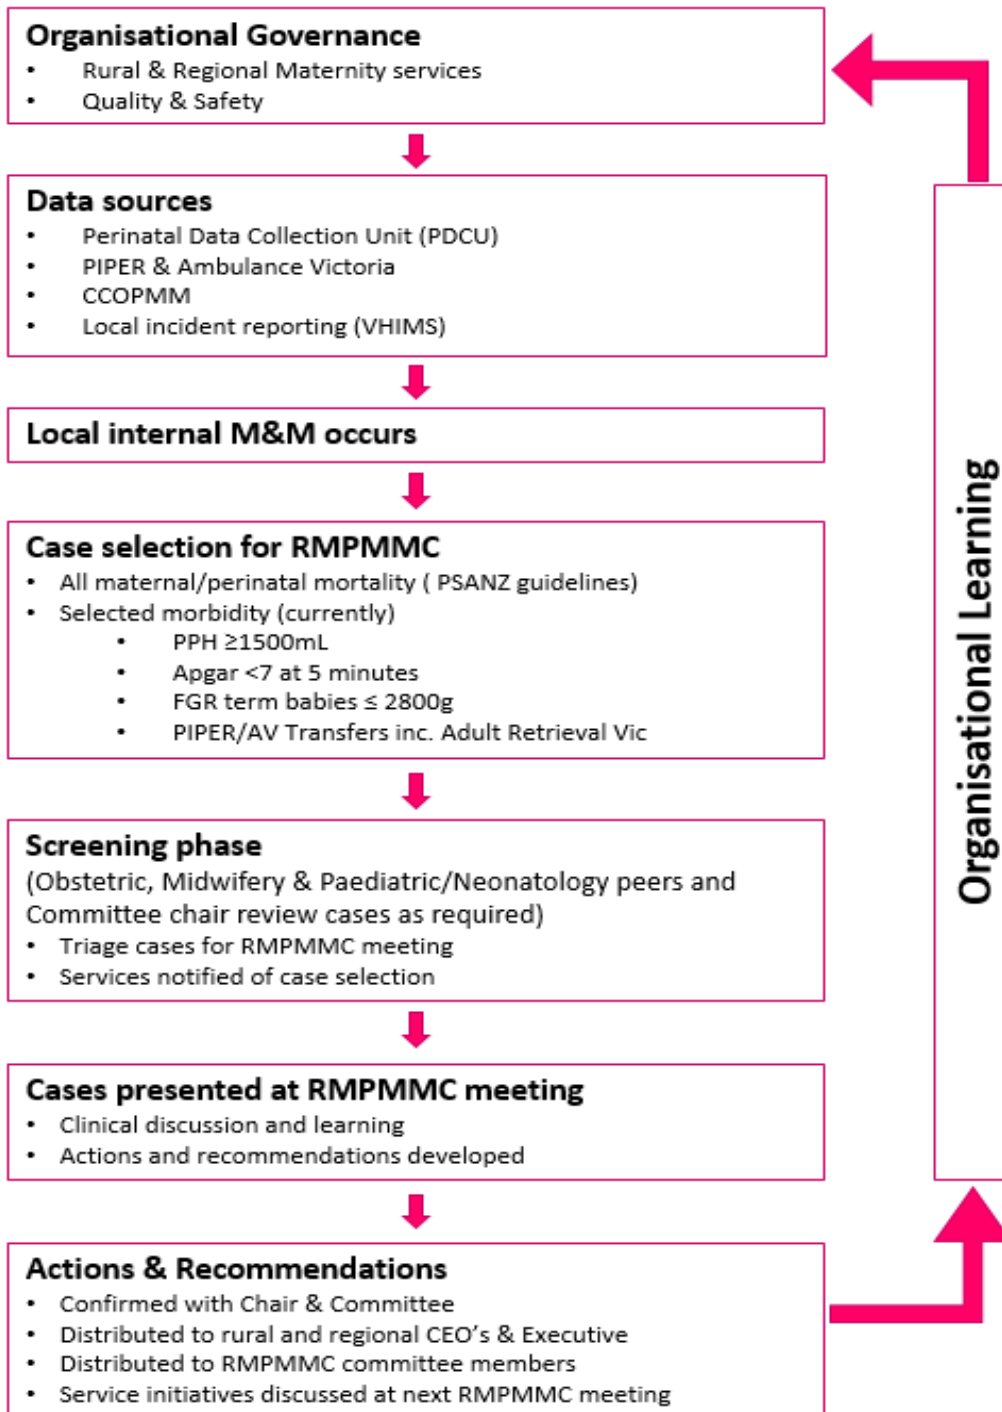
**Organisational Governance**
- Rural & Regional Maternity services
- Quality & Safety

**Data sources**
- Perinatal Data Collection Unit (PDCU)
- PIPER & Ambulance Victoria
- CCOPMM
- Local incident reporting (VHIMS)

**Local internal M&M occurs**

**Case selection for RMPMMC**
- All maternal/perinatal mortality ( PSANZ guidelines)
- Selected morbidity (currently)
  - PPH $\geq$1500mL
  - Apgar <7 at 5 minutes
  - FGR term babies $\leq$ 2800g
  - PIPER/AV Transfers inc. Adult Retrieval Vic

**Screening phase**
(Obstetric, Midwifery & Paediatric/Neonatology peers and Committee chair review cases as required)
- Triage cases for RMPMMC meeting
- Services notified of case selection

**Cases presented at RMPMMC meeting**
- Clinical discussion and learning
- Actions and recommendations developed

**Actions & Recommendations**
- Confirmed with Chair & Committee
- Distributed to rural and regional CEO's & Executive
- Distributed to RMPMMC committee members
- Service initiatives discussed at next RMPMMC meeting

**Organisational Learning**